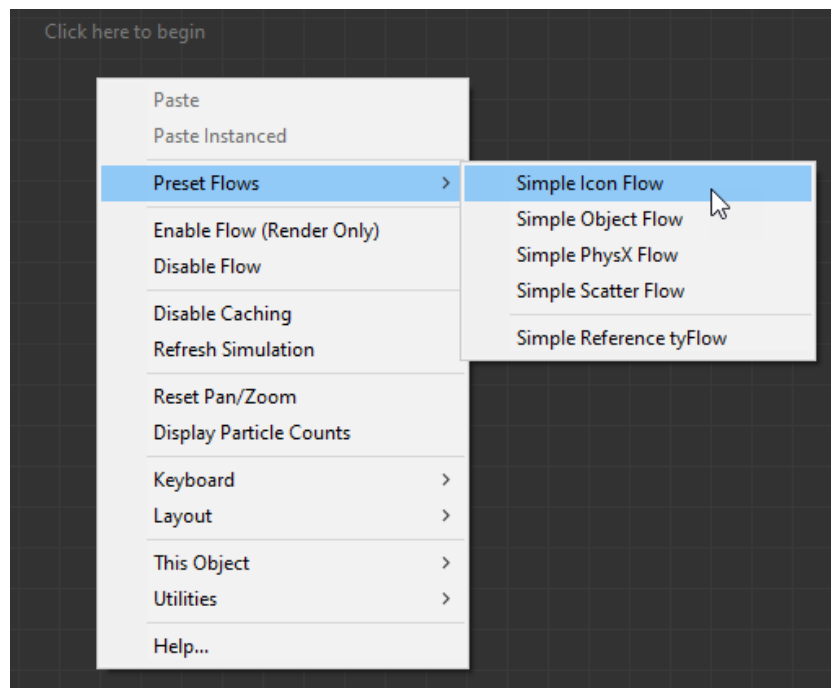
Click here to begin

Paste
Paste Instanced

Preset Flows >

Enable Flow (Render Only)
Disable Flow

Disable Caching
Refresh Simulation

Reset Pan/Zoom
Display Particle Counts

Keyboard >
Layout >

This Object >
Utilities >

Help...

Simple Icon Flow
Simple Object Flow
Simple PhysX Flow
Simple Scatter Flow

Simple Reference tyFlow